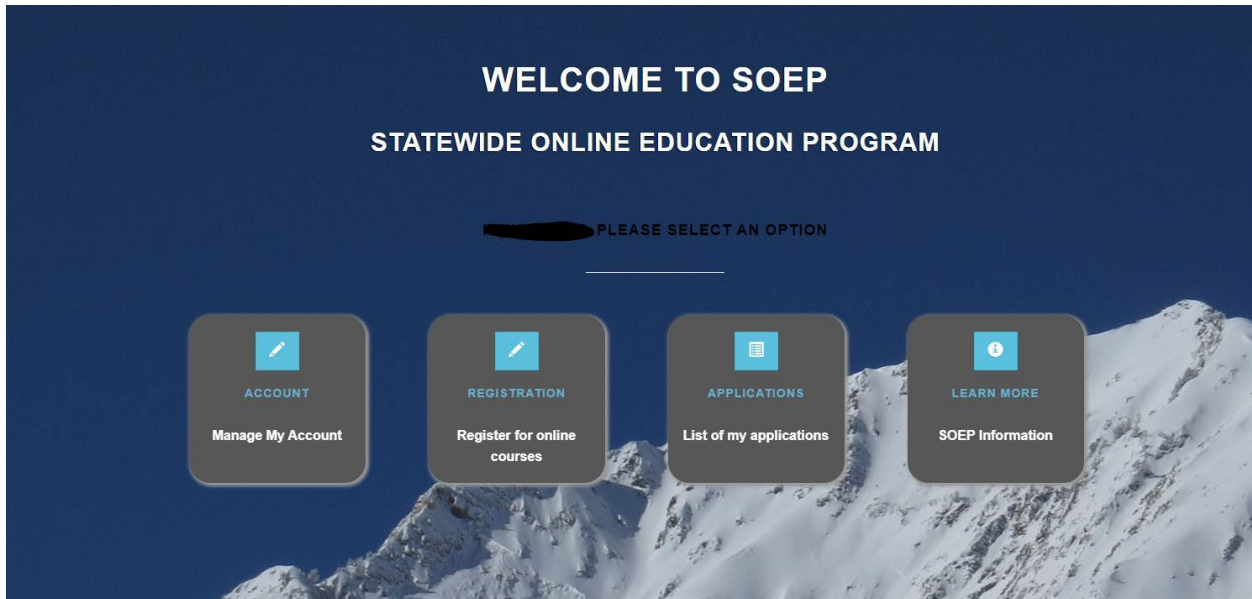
WELCOME TO SOEP

STATEWIDE ONLINE EDUCATION PROGRAM

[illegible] PLEASE SELECT AN OPTION

ACCOUNT

Manage My Account

REGISTRATION

Register for online courses

APPLICATIONS

List of my applications

LEARN MORE

SOEP Information